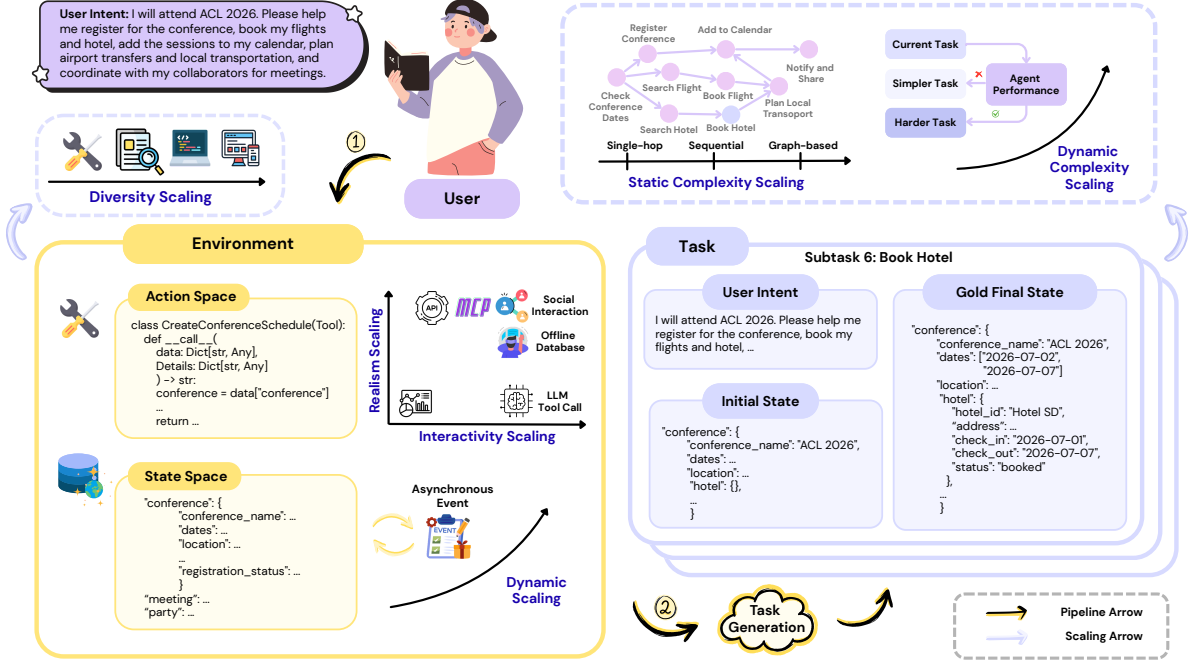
User Intent: I will attend ACL 2026. Please help me register for the conference, book my flights and hotel, add the sessions to my calendar, plan airport transfers and local transportation, and coordinate with my collaborators for meetings.

Diversity Scaling

① User

Register Conference
Add to Calendar
Check Conference Dates
Search Flight
Book Flight
Notify and Share
Plan Local Transport
Search Hotel
Book Hotel
Single-hop
Sequential
Graph-based
Static Complexity Scaling

Current Task
Simpler Task
Agent Performance
Harder Task
Dynamic Complexity Scaling

Environment

Action Space
class CreateConferenceSchedule(Tool):
def __call__(
data: Dict[str, Any],
Details: Dict[str, Any]
) -> str:
conference = data["conference"]
...
return ...

MCP
Social Interaction
Offline Database
LLM Tool Call
Realism Scaling
Interactivity Scaling

State Space
"conference": {
"conference_name": ...
"dates": ...
"location": ...
...
"registration_status": ...
}
"meeting": ...
"party": ...

Asynchronous Event
EVENT
Dynamic Scaling

Task
Subtask 6: Book Hotel

User Intent
I will attend ACL 2026. Please help me register for the conference, book my flights and hotel, ...

Initial State
"conference": {
"conference_name": "ACL 2026",
"dates": ...
"location": ...
"hotel": {},
...
}

Gold Final State
"conference": {
"conference_name": "ACL 2026",
"dates": ["2026-07-02", "2026-07-07"]
"location": ...
"hotel": {
"hotel_id": "Hotel SD",
"address": ...
"check_in": "2026-07-01",
"check_out": "2026-07-07",
"status": "booked"
},
...
}

② Task Generation

Pipeline Arrow
Scaling Arrow